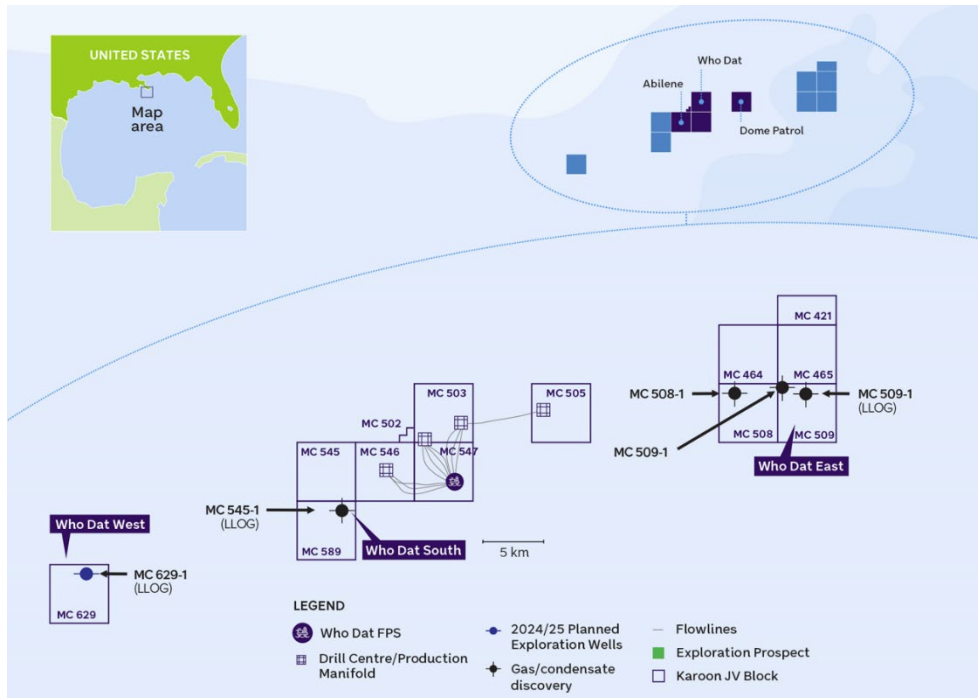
UNITED STATES

Map area

Who Dat

Abilene

Dome Patrol

MC 421

MC 464

MC 465

MC 508-1

MC 509-1 (LLOG)

MC 508

MC 509

MC 509-1

Who Dat East

MC 503

MC 505

MC 502

MC 545

MC 546

MC 547

MC 545-1 (LLOG)

MC 589

Who Dat South

5 km

Who Dat West

MC 629-1 (LLOG)

MC 629

LEGEND

Who Dat FPS

Drill Centre/Production Manifold

2024/25 Planned Exploration Wells

Gas/condensate discovery

Flowlines

Exploration Prospect

Karoon JV Block